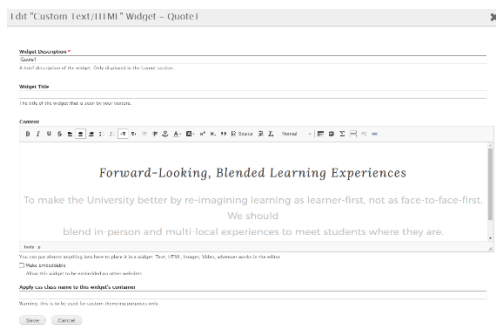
Edit "Custom Text/HTML" Widget - Quote1

Widget Description *

Quote1

A brief description of the widget. Only displayed in the Layout section.

Widget Title

The title of the widget that is seen by your visitors.

Content

Source Normal

Forward-Looking, Blended Learning Experiences

To make the University better by re-imagining learning as learner-first, not as face-to-face-first. We should

blend in-person and multi-local experiences to meet students where they are.

body p

You can put almost anything into here to place it in a widget: Text, HTML, Images, Video, whatever works in the editor.

Make Embeddable

Allow this widget to be embedded on other websites.

Apply css class name to this widget's container

Warning: this is to be used for custom theming purposes only.

Save Cancel